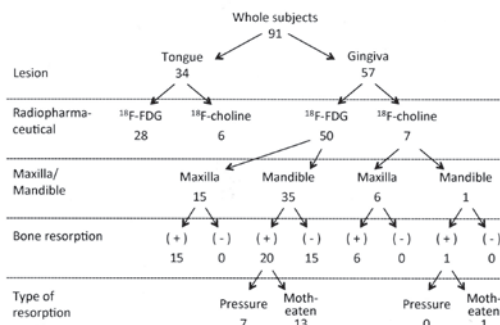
Whole subjects
91

Lesion

Tongue
34

Gingiva
57

Radiopharmaceutical

$^{18}$F-FDG
28

$^{18}$F-choline
6

$^{18}$F-FDG
50

$^{18}$F-choline
7

Maxilla/ Mandible

Maxilla
15

Mandible
35

Maxilla
6

Mandible
1

Bone resorption

(+)
15

(-)
0

(+)
20

(-)
15

(+)
6

(-)
0

(+)
1

(-)
0

Type of resorption

Pressure
7

Moth-eaten
13

Pressure
0

Moth-eaten
1